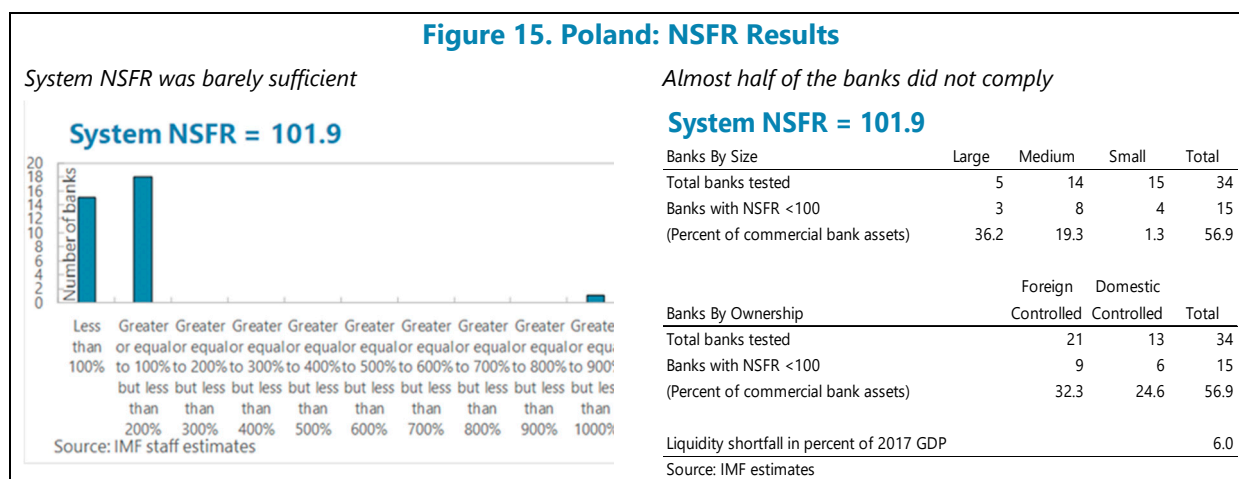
Figure 15. Poland: NSFR Results

System NSFR was barely sufficient

System NSFR = 101.9

20
18
16
14
12
10
8
6
4
2
0

Number of banks

Less than 100%

Greater or equal to 100% but less than 200%

Greater or equal to 200% but less than 300%

Greater or equal to 300% but less than 400%

Greater or equal to 400% but less than 500%

Greater or equal to 500% but less than 600%

Greater or equal to 600% but less than 700%

Greater or equal to 700% but less than 800%

Greater or equal to 800% but less than 900%

Greate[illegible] or equ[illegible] to 900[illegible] but les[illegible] than 1000%

Source: IMF staff estimates

Almost half of the banks did not comply

System NSFR = 101.9

| Banks By Size | Large | Medium | Small | Total |
|---|---|---|---|---|
| Total banks tested | 5 | 14 | 15 | 34 |
| Banks with NSFR <100 | 3 | 8 | 4 | 15 |
| (Percent of commercial bank assets) | 36.2 | 19.3 | 1.3 | 56.9 |

| Banks By Ownership | Foreign Controlled | Domestic Controlled | Total |
|---|---|---|---|
| Total banks tested | 21 | 13 | 34 |
| Banks with NSFR <100 | 9 | 6 | 15 |
| (Percent of commercial bank assets) | 32.3 | 24.6 | 56.9 |

Liquidity shortfall in percent of 2017 GDP 6.0

Source: IMF estimates